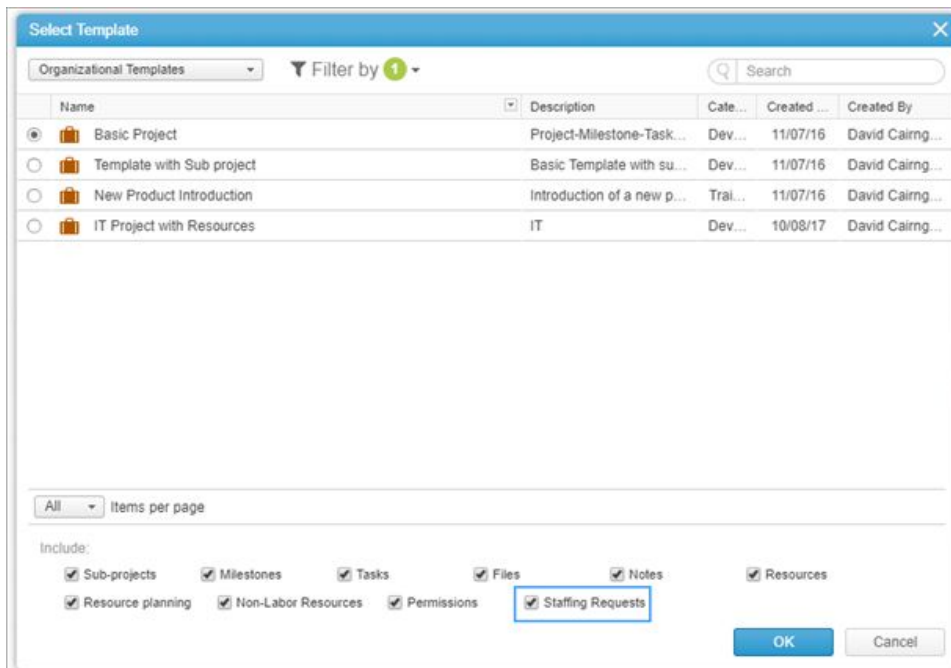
Select Template

Organizational Templates

Filter by 1

Search

| Name | Description | Cate... | Created ... | Created By |
|---|---|---|---|---|
| Basic Project | Project-Milestone-Task... | Dev... | 11/07/16 | David Cairng... |
| Template with Sub project | Basic Template with su... | Dev... | 11/07/16 | David Cairng... |
| New Product Introduction | Introduction of a new p... | Trai... | 11/07/16 | David Cairng... |
| IT Project with Resources | IT | Dev... | 10/08/17 | David Cairng... |

All Items per page

Include:

Sub-projects Milestones Tasks Files Notes Resources

Resource planning Non-Labor Resources Permissions Staffing Requests

OK Cancel